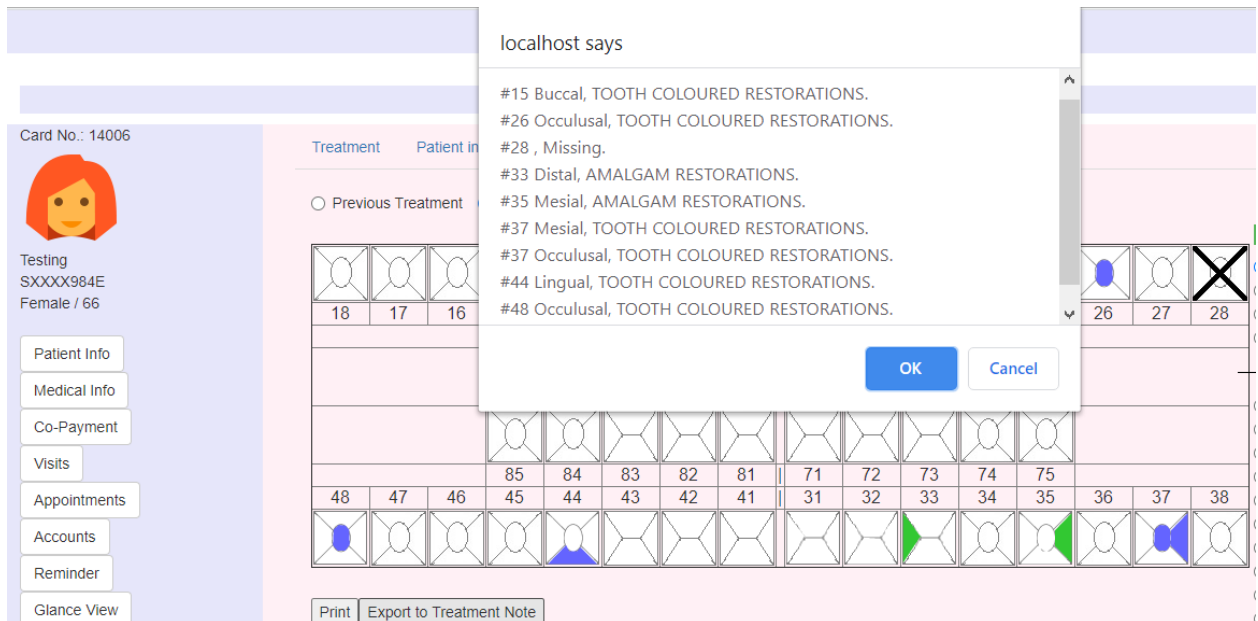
Card No.: 14006

Testing
SXXXX984E
Female / 66

Patient Info
Medical Info
Co-Payment
Visits
Appointments
Accounts
Reminder
Glance View

Treatment Patient in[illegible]

Previous Treatment

localhost says

#15 Buccal, TOOTH COLOURED RESTORATIONS.
#26 Occulusal, TOOTH COLOURED RESTORATIONS.
#28 , Missing.
#33 Distal, AMALGAM RESTORATIONS.
#35 Mesial, AMALGAM RESTORATIONS.
#37 Mesial, TOOTH COLOURED RESTORATIONS.
#37 Occulusal, TOOTH COLOURED RESTORATIONS.
#44 Lingual, TOOTH COLOURED RESTORATIONS.
#48 Occulusal, TOOTH COLOURED RESTORATIONS.

OK Cancel

| 18 | 17 | 16 | | | | | | | | | | 26 | 27 | 28 |
|---|---|---|---|---|---|---|---|---|---|---|---|---|---|---|
| | | | 85 | 84 | 83 | 82 | 81 | 71 | 72 | 73 | 74 | 75 | | |
| 48 | 47 | 46 | 45 | 44 | 43 | 42 | 41 | 31 | 32 | 33 | 34 | 35 | 36 | 37 | 38 |

Print Export to Treatment Note